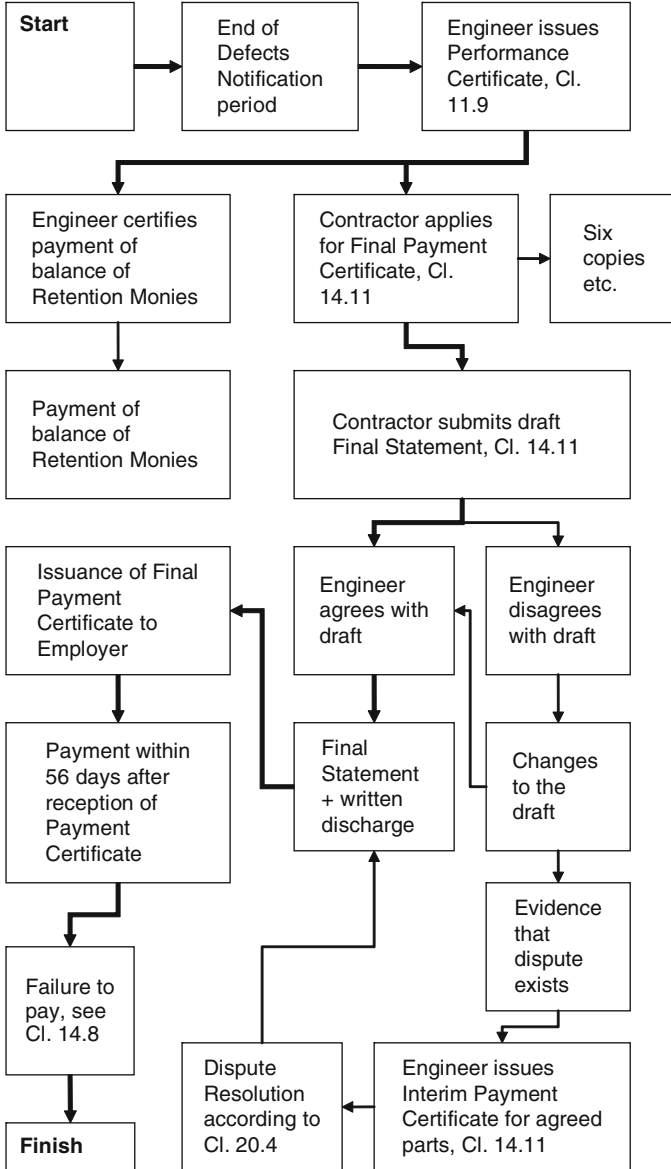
Start

End of Defects Notification period

Engineer issues Performance Certificate, Cl. 11.9

Engineer certifies payment of balance of Retention Monies

Contractor applies for Final Payment Certificate, Cl. 14.11

Six copies etc.

Payment of balance of Retention Monies

Contractor submits draft Final Statement, Cl. 14.11

Issuance of Final Payment Certificate to Employer

Engineer agrees with draft

Engineer disagrees with draft

Payment within 56 days after reception of Payment Certificate

Final Statement + written discharge

Changes to the draft

Evidence that dispute exists

Failure to pay, see Cl. 14.8

Dispute Resolution according to Cl. 20.4

Engineer issues Interim Payment Certificate for agreed parts, Cl. 14.11

Finish